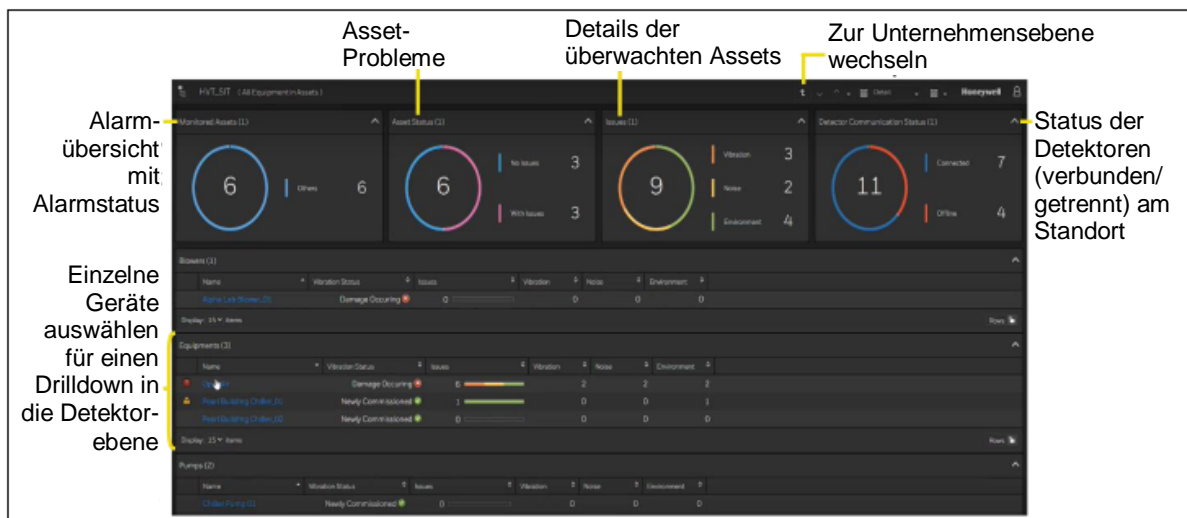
Asset-Probleme

Details der überwachten Assets

Zur Unternehmensebene wechseln

Alarmübersicht mit Alarmstatus

Status der Detektoren (verbunden/getrennt) am Standort

Einzelne Geräte auswählen für einen Drilldown in die Detektorebene

HVT_SIT (All Equipment in Assets)

Honeywell

Monitored Assets (1)

6

Others 6

Asset Status (1)

6

No Issues 3

With Issues 3

Issues (1)

9

Vibration 3

Noise 2

Environment 4

Detector Communication Status (1)

11

Connected 7

Offline 4

Blowers (1)

| Name | Vibration Status | Issues | Vibration | Noise | Environment |
|---|---|---|---|---|---|
| Alpha Lab Blower_01 | Damage Occuring | 0 | 0 | 0 | 0 |

Display: 15 items

Rows

Equipments (3)

| Name | Vibration Status | Issues | Vibration | Noise | Environment |
|---|---|---|---|---|---|
| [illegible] | Damage Occuring | 6 | 2 | 2 | 2 |
| Pearl Building Chiller_01 | Newly Commissioned | 1 | 0 | 0 | 1 |
| Pearl Building Chiller_02 | Newly Commissioned | 0 | 0 | 0 | 0 |

Display: 15 items

Rows

Pumps (2)

| Name | Vibration Status | Issues | Vibration | Noise | Environment |
|---|---|---|---|---|---|
| Chiller Pump_01 | Newly Commissioned | 0 | 0 | 0 | 0 |